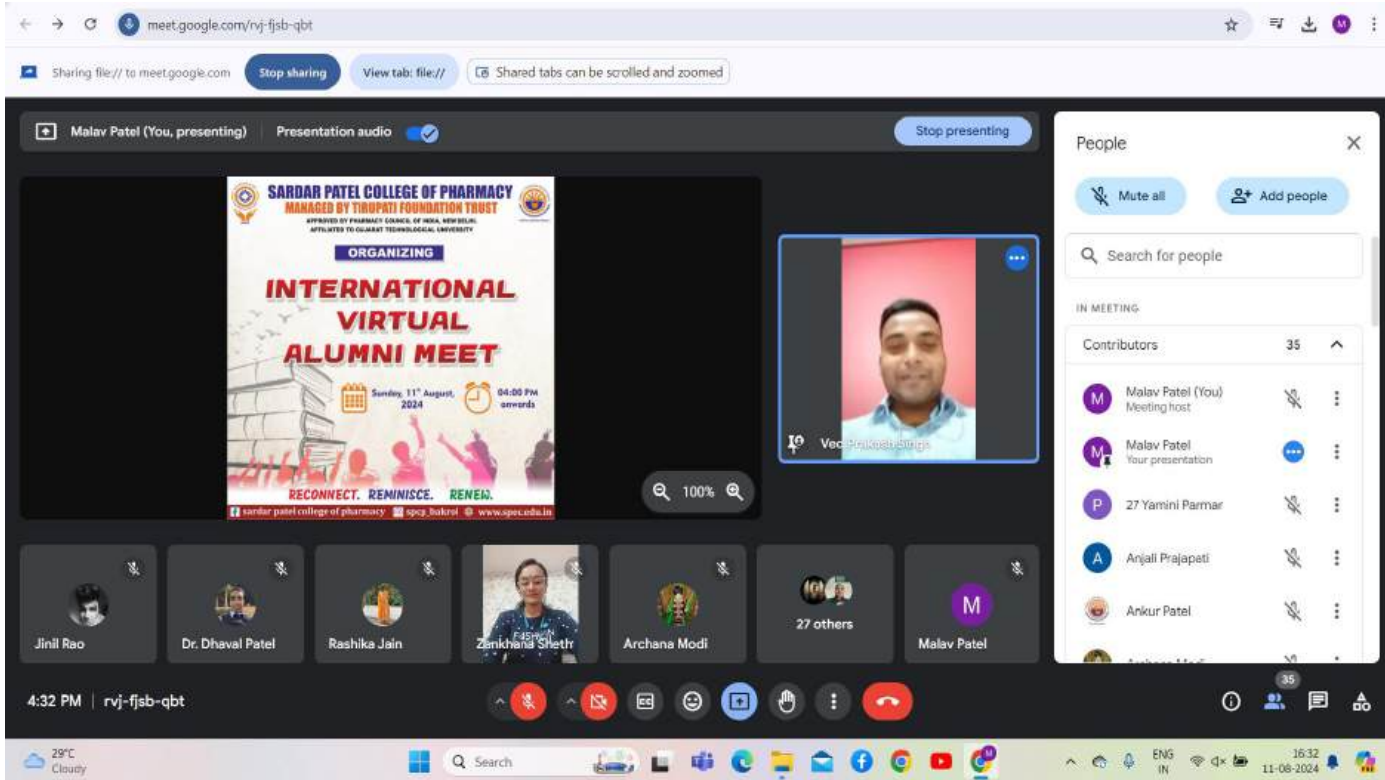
meet.google.com/rvj-fjsb-qbt

Sharing file:// to meet.google.com Stop sharing View tab: file:// Shared tabs can be scrolled and zoomed

Malav Patel (You, presenting) Presentation audio Stop presenting

SARDAR PATEL COLLEGE OF PHARMACY
MANAGED BY TIRUPATI FOUNDATION TRUST
APPROVED BY PHARMACY COUNCIL OF INDIA, NEW DELHI. AFFILIATED TO GUJARAT TECHNOLOGICAL UNIVERSITY

ORGANIZING

INTERNATIONAL VIRTUAL ALUMNI MEET

Sunday, 11th August, 2024
04:00 PM onwards

RECONNECT. REMINISCE. RENEW.

sardar patel college of pharmacy spcp_bakrol www.spcp.edu.in

100%

Ved Prakash Singh

People

Mute all Add people

Search for people

IN MEETING

Contributors 35

Malav Patel (You)
Meeting host

Malav Patel
Your presentation

27 Yamini Parmar

Anjali Prajapati

Ankur Patel

Jinil Rao Dr. Dhaval Patel Rashika Jain Zankhana Sheth Archana Modi 27 others Malav Patel

4:32 PM | rvj-fjsb-qbt

35

29°C Cloudy Search ENG IN 16:32 11-08-2024